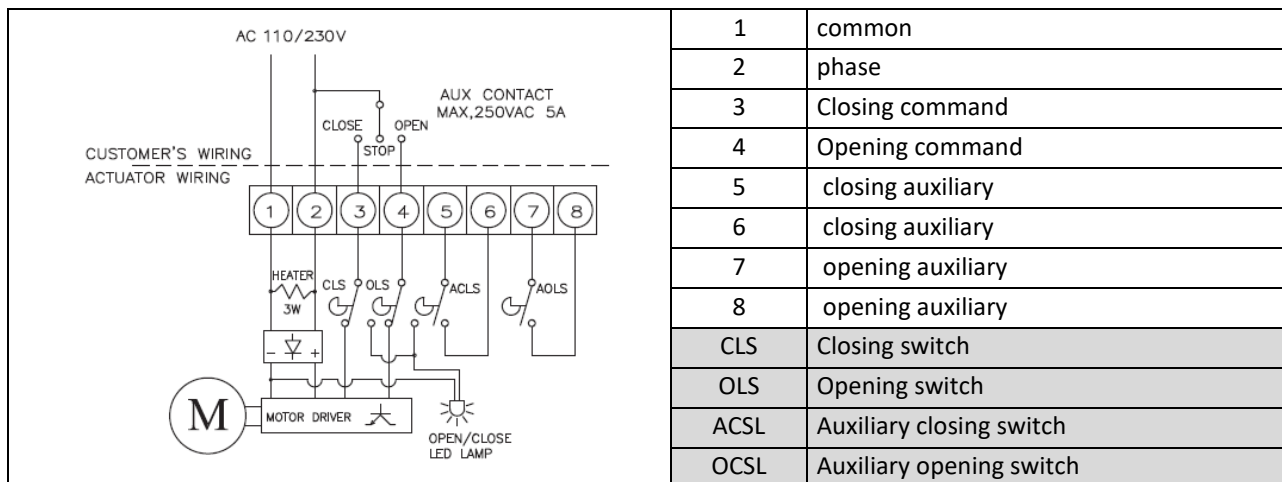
AC 110/230V

AUX CONTACT
MAX,250VAC 5A

CLOSE
STOP
OPEN

CUSTOMER'S WIRING
ACTUATOR WIRING

1 2 3 4 5 6 7 8

HEATER
3W

CLS
OLS
ACLS
AOLS

- +

M

MOTOR DRIVER

OPEN/CLOSE
LED LAMP

| | |
|---|---|
| 1 | common |
| 2 | phase |
| 3 | Closing command |
| 4 | Opening command |
| 5 | closing auxiliary |
| 6 | closing auxiliary |
| 7 | opening auxiliary |
| 8 | opening auxiliary |
| CLS | Closing switch |
| OLS | Opening switch |
| ACSL | Auxiliary closing switch |
| OCSL | Auxiliary opening switch |